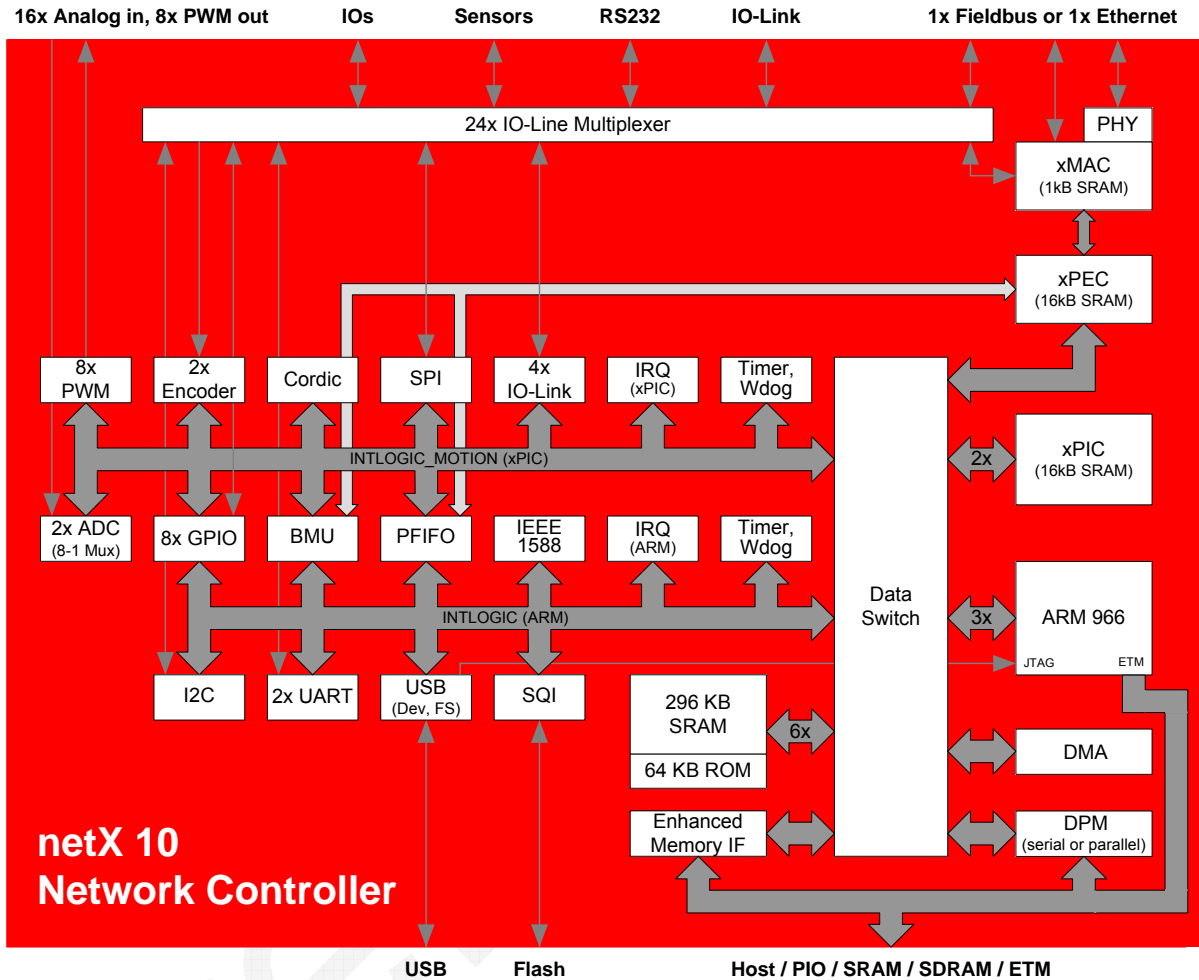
16x Analog in, 8x PWM out
IOs
Sensors
RS232
IO-Link
1x Fieldbus or 1x Ethernet

24x IO-Line Multiplexer
PHY
xMAC
(1kB SRAM)
xPEC
(16kB SRAM)

8x PWM
2x Encoder
Cordic
SPI
4x IO-Link
IRQ (xPIC)
Timer, Wdog

INTLOGIC_MOTION (xPIC)
2x
xPIC
(16kB SRAM)

2x ADC
(8-1 Mux)
8x GPIO
BMU
PFIFO
IEEE 1588
IRQ (ARM)
Timer, Wdog

Data Switch

INTLOGIC (ARM)
3x
ARM 966
JTAG
ETM

I2C
2x UART
USB
(Dev, FS)
SQI
296 KB SRAM
64 KB ROM
6x
DMA

Enhanced Memory IF
DPM
(serial or parallel)

netX 10
Network Controller

USB
Flash
Host / PIO / SRAM / SDRAM / ETM